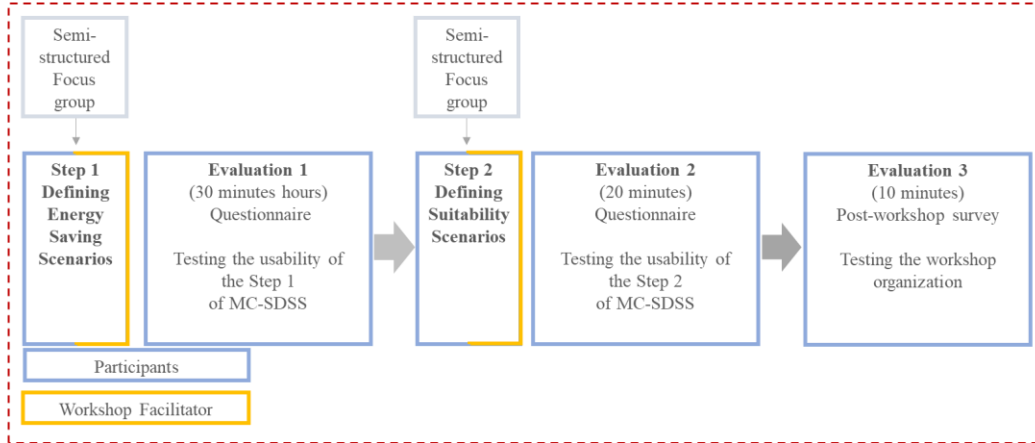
Semi-structured Focus group

Step 1 Defining Energy Saving Scenarios

Evaluation 1
(30 minutes hours)
Questionnaire

Testing the usability of the Step 1 of MC-SDSS

Semi-structured Focus group

Step 2 Defining Suitability Scenarios

Evaluation 2
(20 minutes)
Questionnaire

Testing the usability of the Step 2 of MC-SDSS

Evaluation 3
(10 minutes)
Post-workshop survey

Testing the workshop organization

Participants

Workshop Facilitator